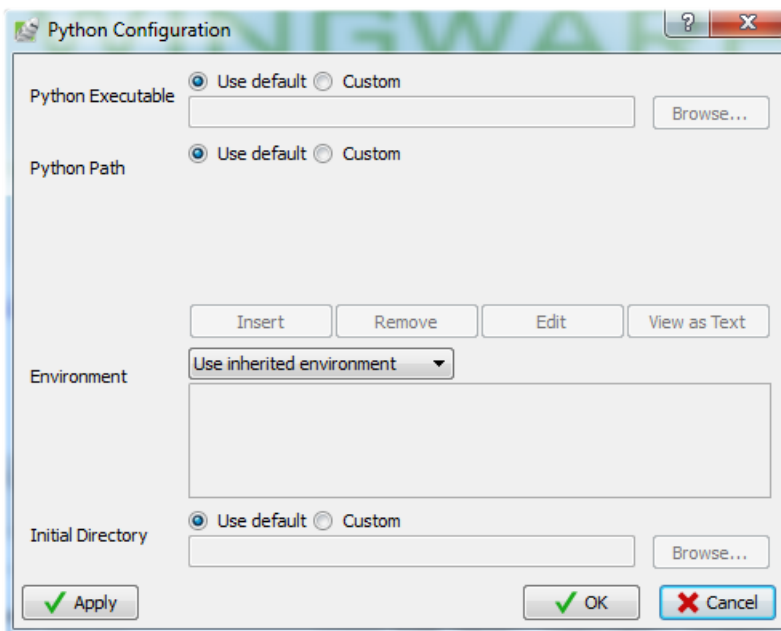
Python Configuration

?
X

Python Executable
Use default
Custom
Browse...

Python Path
Use default
Custom

Insert
Remove
Edit
View as Text

Environment
Use inherited environment

Initial Directory
Use default
Custom
Browse...

Apply
OK
Cancel